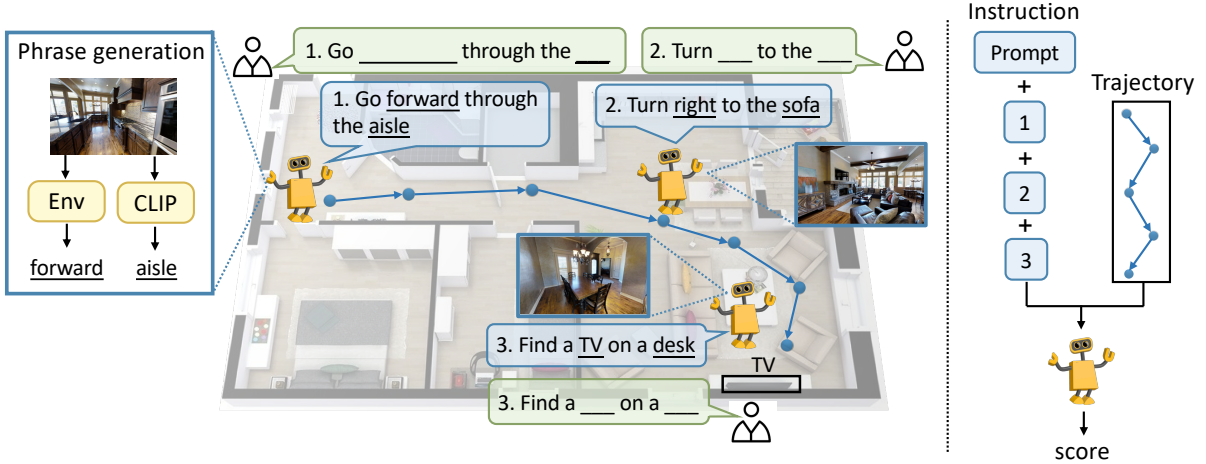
Phrase generation

Env

CLIP

forward

aisle

1. Go ________ through the ___

2. Turn ___ to the ___

1. Go forward through the aisle

2. Turn right to the sofa

3. Find a TV on a desk

TV

3. Find a ___ on a ___

Instruction

Prompt

+

1

+

2

+

3

Trajectory

score